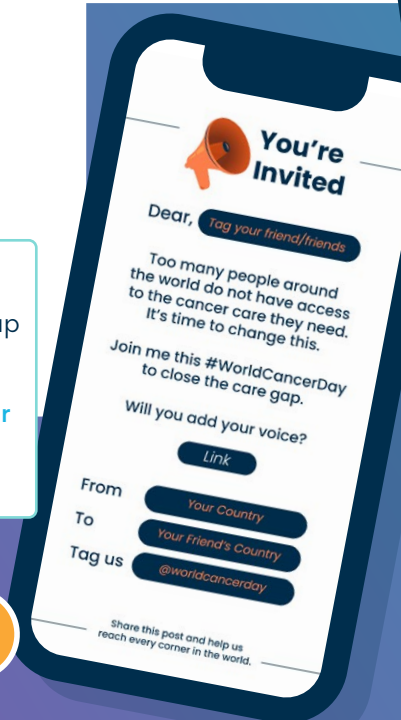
up

r

You're Invited

Dear, Tag your friend/friends

Too many people around the world do not have access to the cancer care they need. It's time to change this.

Join me this #WorldCancerDay to close the care gap.

Will you add your voice?

Link

From Your Country

To Your Friend's Country

Tag us @worldcancerday

Share this post and help us reach every corner in the world.